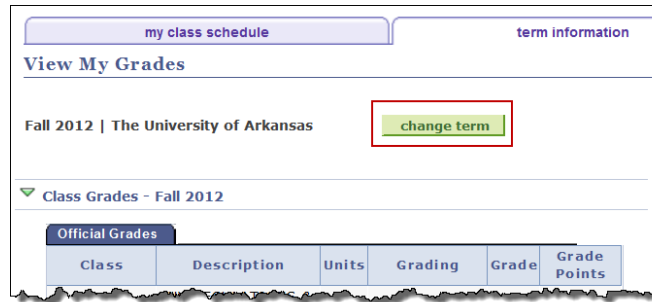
my class schedule | term information

View My Grades

Fall 2012 | The University of Arkansas

change term

Class Grades - Fall 2012

Official Grades

| Class | Description | Units | Grading | Grade | Grade Points |
|---|---|---|---|---|---|